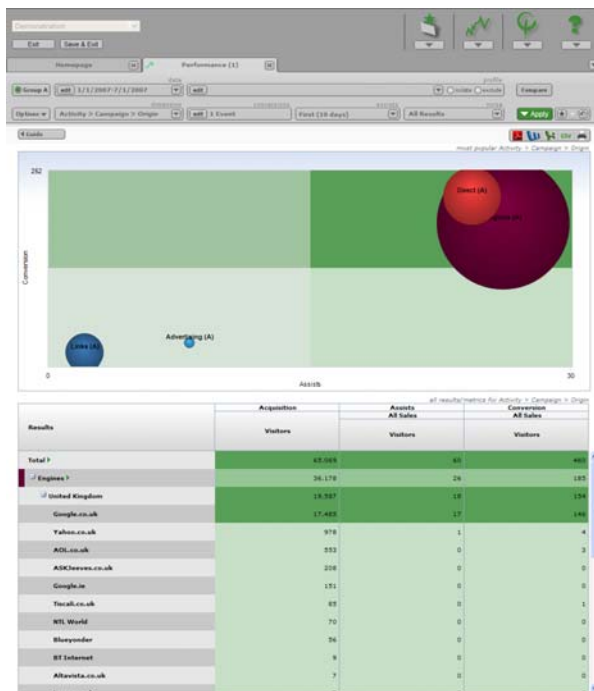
Demonstration

Exit | Save & Exit

Homepage

Performance (1)

Group A | edit | 1/1/2007-7/1/2007 | edit | Compare

Options | Activity > Campaign > Origin | edit | 1 Event | First (10 days) | All Results | Apply

Guide

most popular Activity > Campaign > Origin

282

Direct (A)

Conversion

Links (A)

Advertising (A)

0

Assists

30

all results/metrics for Activity > Campaign > Origin

| Results | Acquisition Visitors | Assists All Sales Visitors | Conversion All Sales Visitors |
|---|---|---|---|
| Total | 65,069 | 65 | 465 |
| Engines | 36,178 | 26 | 185 |
| United Kingdom | 19,587 | 18 | 154 |
| Google.co.uk | 17,465 | 17 | 146 |
| Yahoo.co.uk | 978 | 1 | 4 |
| AOL.co.uk | 553 | 0 | 3 |
| ASKJeeves.co.uk | 208 | 0 | 0 |
| Google.ie | 151 | 0 | 0 |
| Tiscali.co.uk | 85 | 0 | 1 |
| NTL World | 70 | 0 | 0 |
| Blueyonder | 56 | 0 | 0 |
| BT Internet | 9 | 0 | 0 |
| Altavista.co.uk | 7 | 0 | 0 |